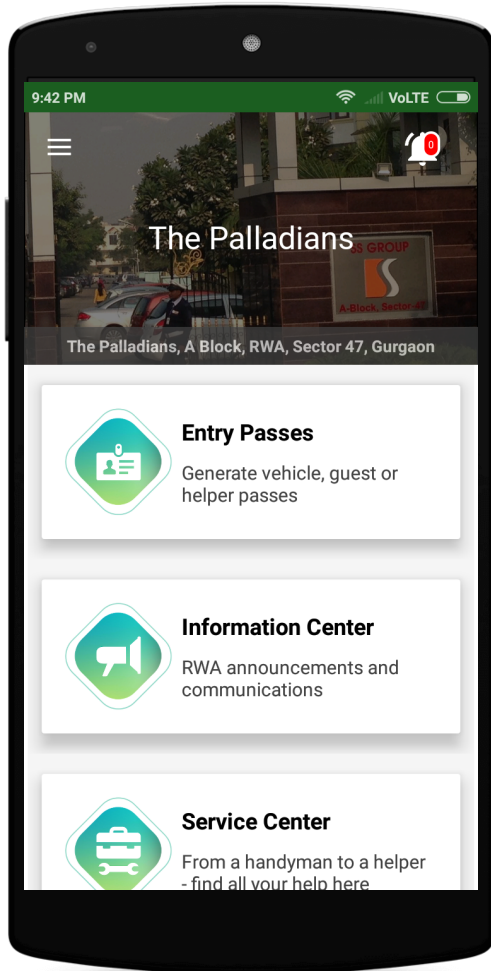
9:42 PM
VoLTE

0

The Palladians

S GROUP
A-Block, Sector-47

The Palladians, A Block, RWA, Sector 47, Gurgaon

Entry Passes
Generate vehicle, guest or helper passes

Information Center
RWA announcements and communications

Service Center
From a handyman to a helper - find all your help here